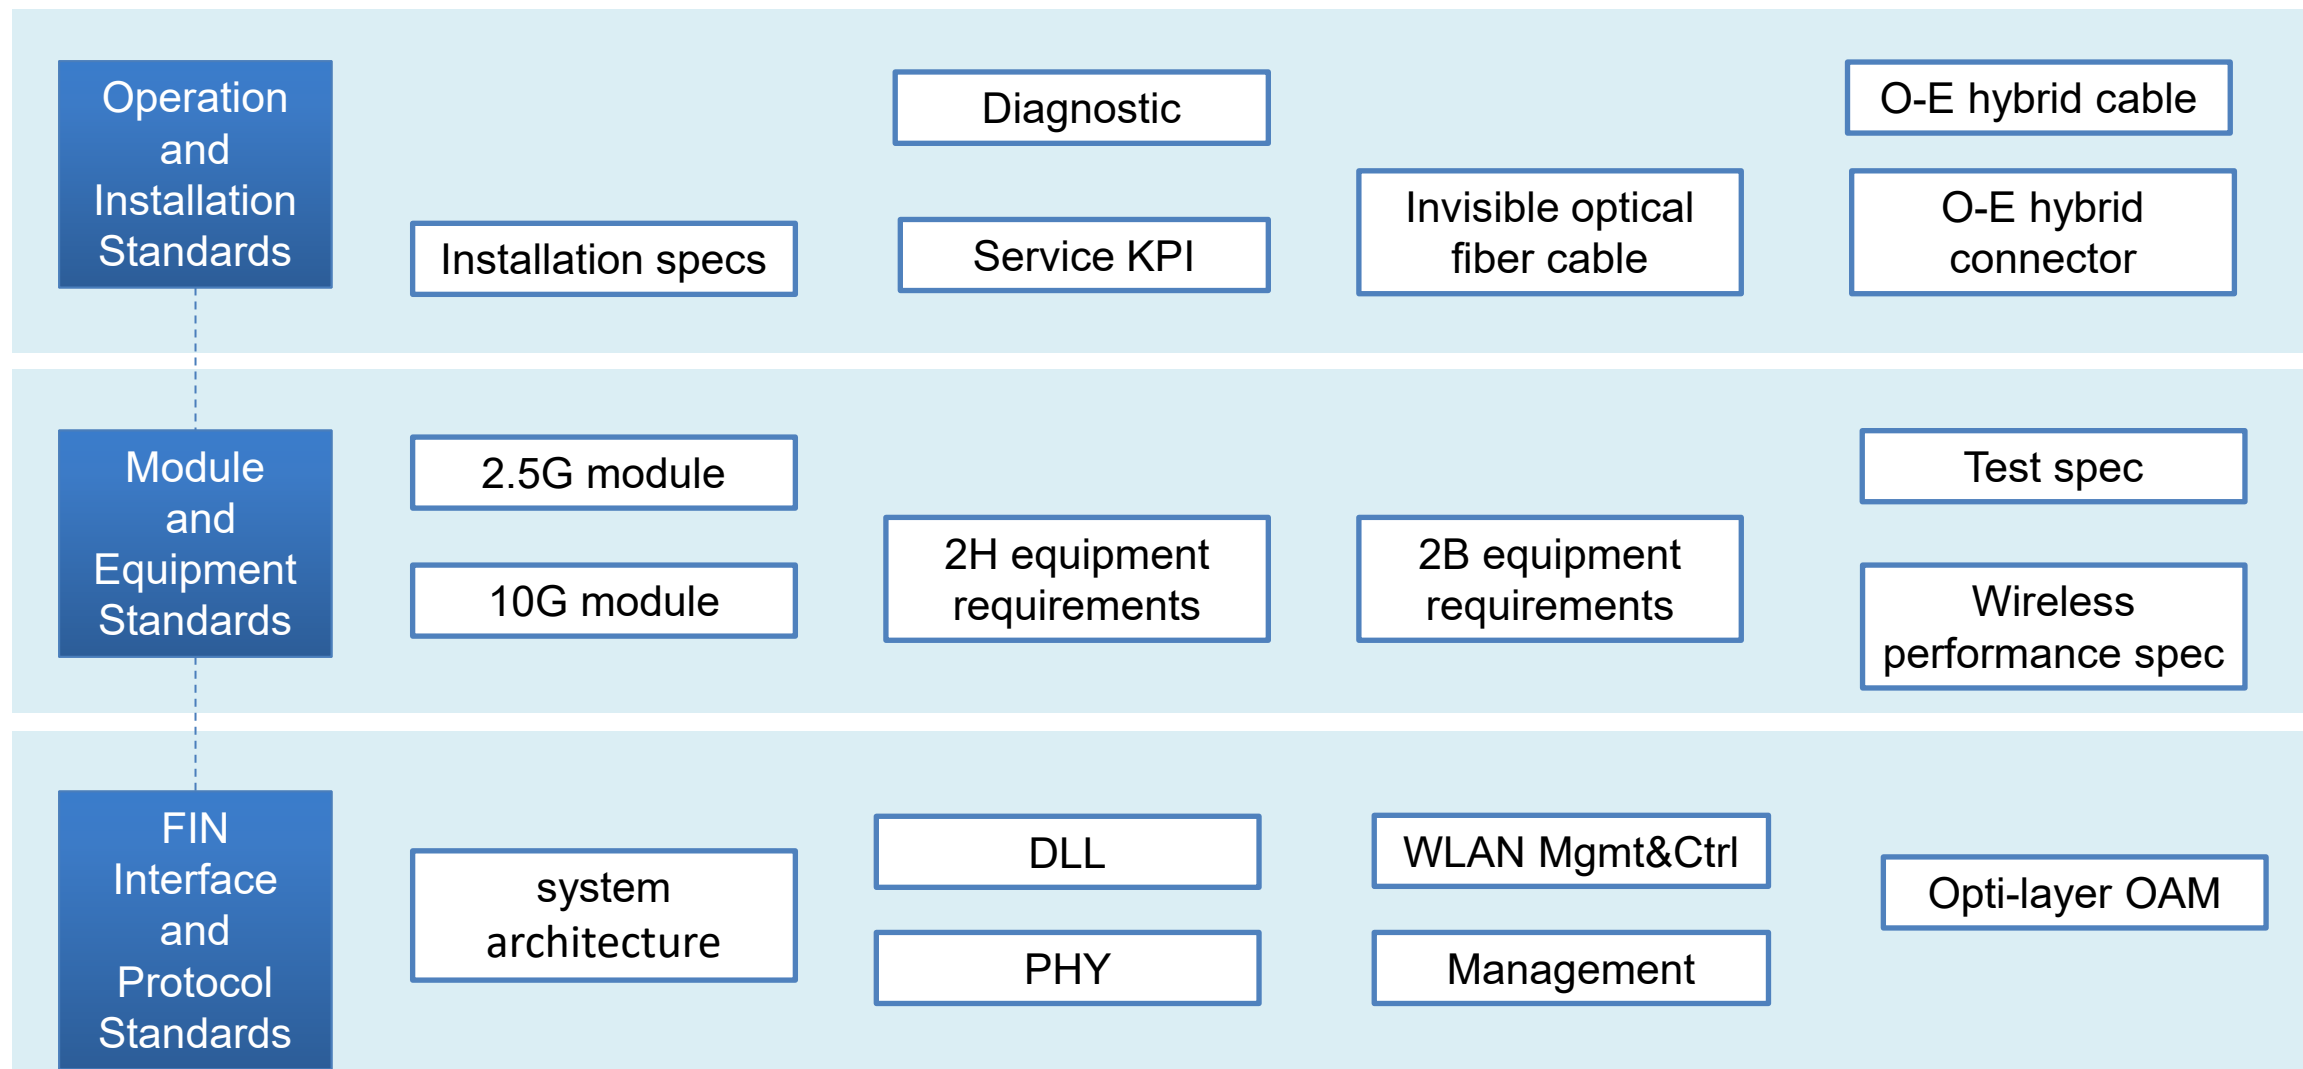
Operation and Installation Standards

Installation specs

Diagnostic

Service KPI

Invisible optical fiber cable

O-E hybrid cable

O-E hybrid connector

Module and Equipment Standards

2.5G module

10G module

2H equipment requirements

2B equipment requirements

Test spec

Wireless performance spec

FIN Interface and Protocol Standards

system architecture

DLL

PHY

WLAN Mgmt&Ctrl

Management

Opti-layer OAM